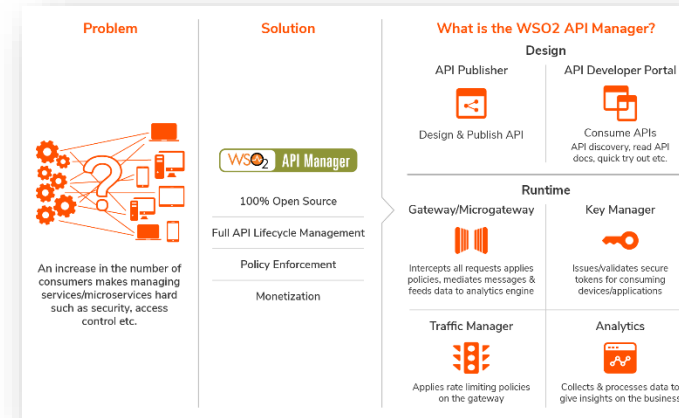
Problem

An increase in the number of consumers makes managing services/microservices hard such as security, access control etc.

Solution

WSO2 API Manager

100% Open Source

Full API Lifecycle Management

Policy Enforcement

Monetization

What is the WSO2 API Manager?

Design

API Publisher

Design & Publish API

API Developer Portal

Consume APIs

API discovery, read API docs, quick try out etc.

Runtime

Gateway/Microgateway

Intercepts all requests applies policies, mediates messages & feeds data to analytics engine

Key Manager

Issues/validates secure tokens for consuming devices/applications

Traffic Manager

Applies rate limiting policies on the gateway

Analytics

Collects & processes data to give insights on the business